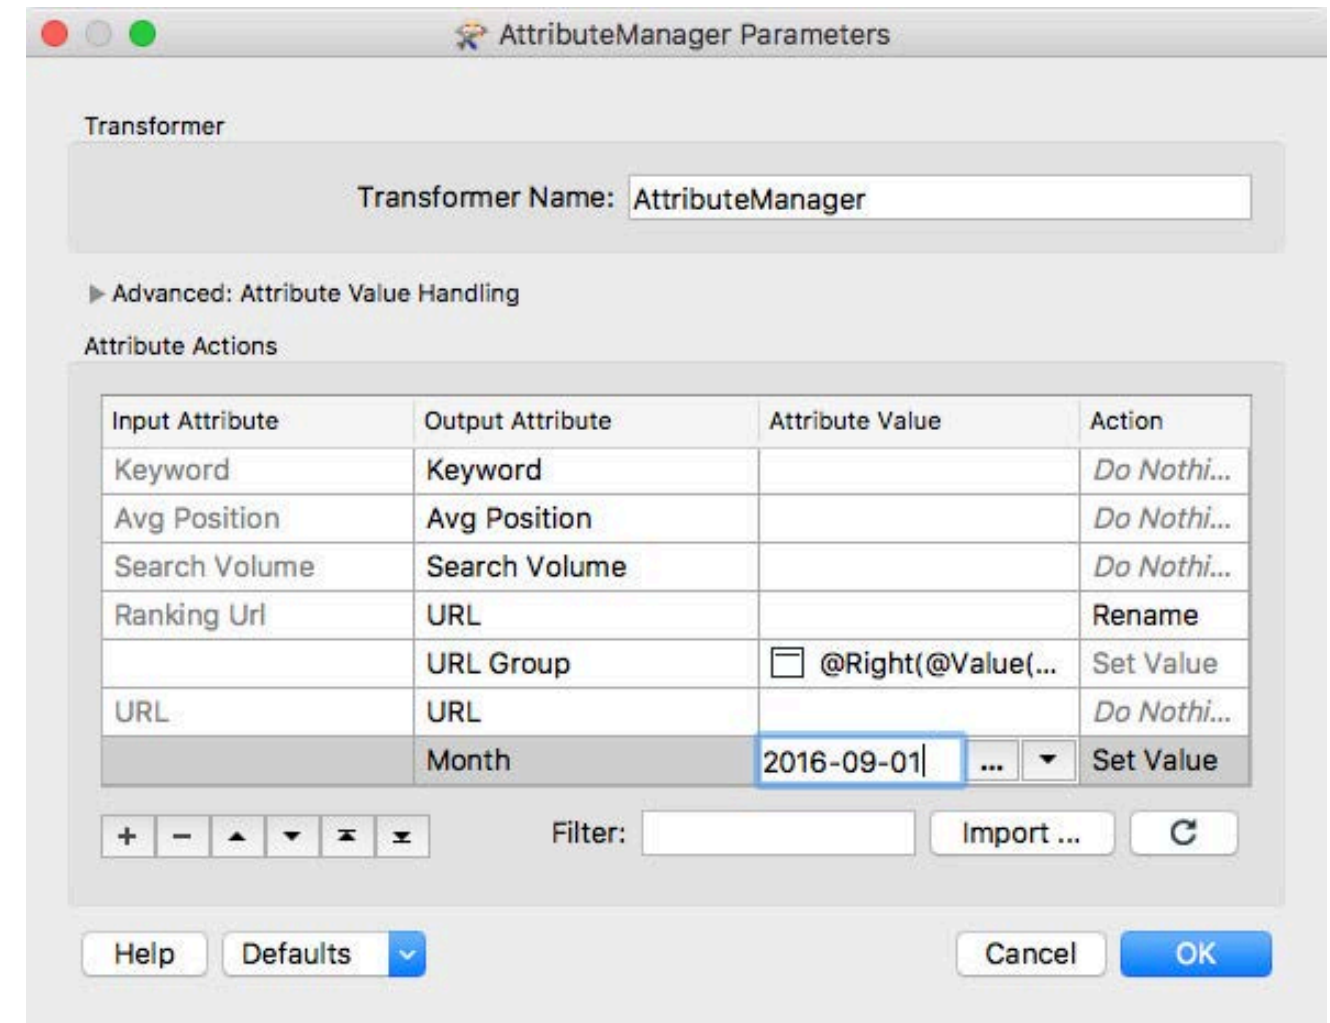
AttributeManager Parameters

Transformer

Transformer Name: AttributeManager

Advanced: Attribute Value Handling

Attribute Actions

| Input Attribute | Output Attribute | Attribute Value | Action |
|---|---|---|---|
| Keyword | Keyword | | Do Nothi... |
| Avg Position | Avg Position | | Do Nothi... |
| Search Volume | Search Volume | | Do Nothi... |
| Ranking Url | URL | | Rename |
| | URL Group | @Right(@Value(... | Set Value |
| URL | URL | | Do Nothi... |
| | Month | 2016-09-01 ... | Set Value |

+ −

Filter: Import ...

Help Defaults Cancel OK